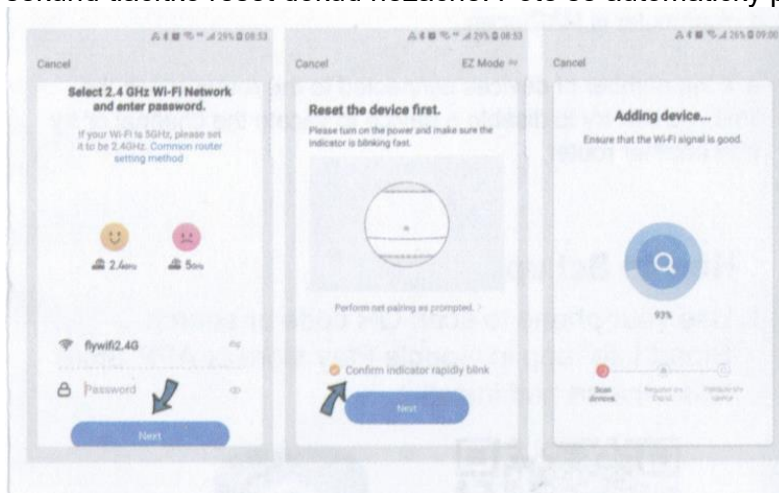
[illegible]

Cancel

Select 2.4 GHz Wi-Fi Network and enter password.

If your Wi-Fi is 5GHz, please set it to be 2.4GHz. Common router setting method

2.4GHz

5GHz

flywifi2.4G

Password

Next

Cancel

EZ Mode

Reset the device first.

Please turn on the power and make sure the indicator is blinking fast.

Perform net pairing as prompted. >

Confirm indicator rapidly blink

Next

Cancel

Adding device...

Ensure that the Wi-Fi signal is good.

93%

Scan devices.

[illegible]

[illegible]